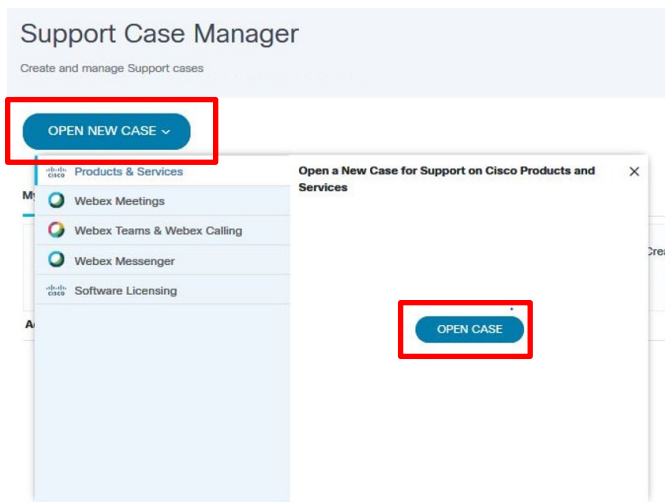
Support Case Manager

Create and manage Support cases

OPEN NEW CASE

cisco Products & Services

Webex Meetings

Webex Teams & Webex Calling

Webex Messenger

cisco Software Licensing

My

Cre

A

Open a New Case for Support on Cisco Products and Services

×

OPEN CASE